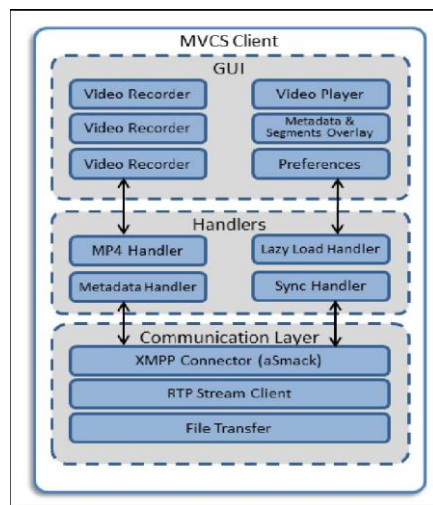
MVCS Client

GUI

Video Recorder

Video Player

Video Recorder

Metadata & Segments Overlay

Video Recorder

Preferences

Handlers

MP4 Handler

Lazy Load Handler

Metadata Handler

Sync Handler

Communication Layer

XMPP Connector (aSmack)

RTP Stream Client

File Transfer